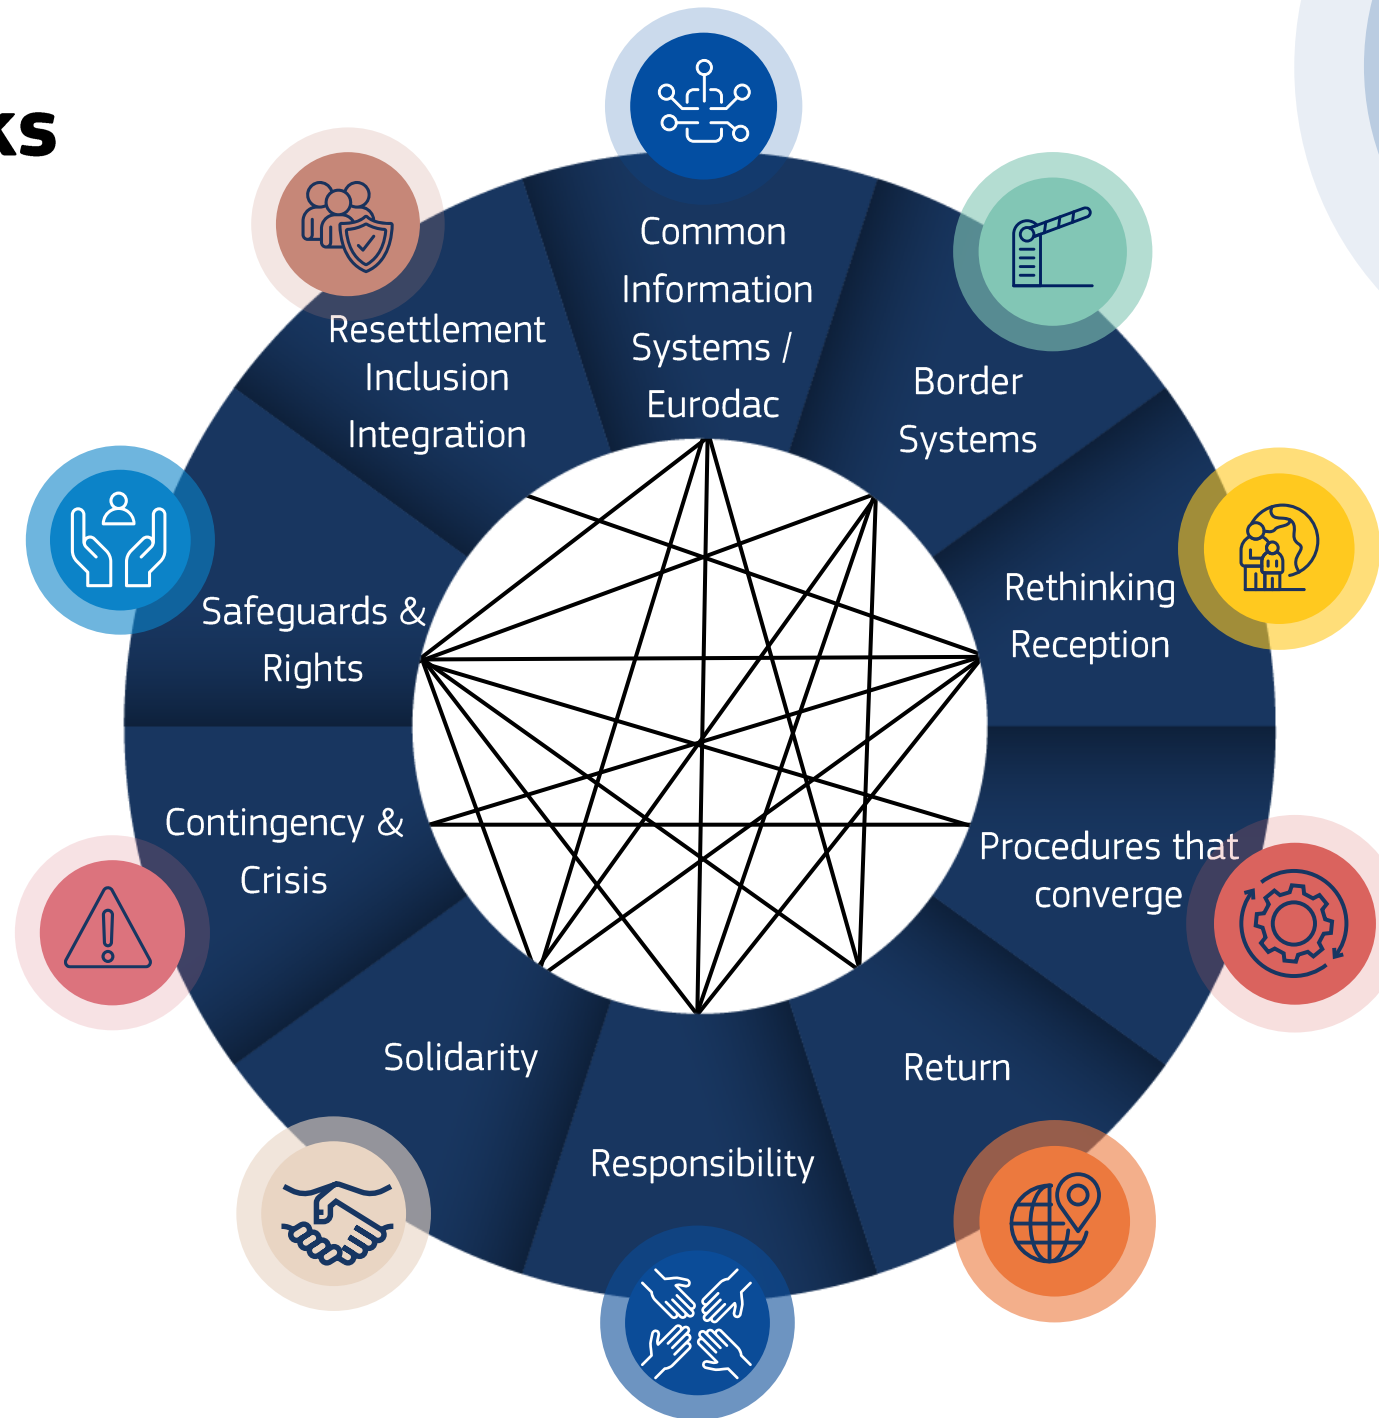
ks

Common Information Systems / Eurodac

Border Systems

Rethinking Reception

Procedures that converge

Return

Responsibility

Solidarity

Contingency & Crisis

Safeguards & Rights

Resettlement Inclusion Integration